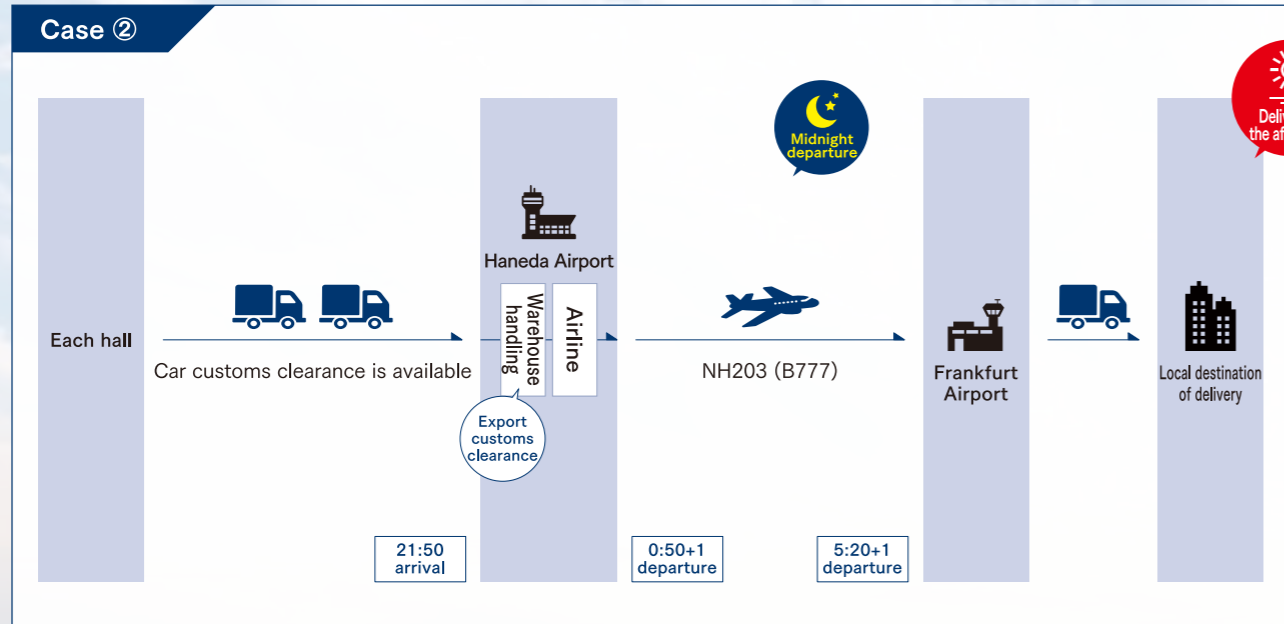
Case ②

Midnight departure

Each hall

Car customs clearance is available

Haneda Airport

Warehouse handling

Airline

Export customs clearance

NH203 (B777)

Frankfurt Airport

Local destination of delivery

Deliv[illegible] the af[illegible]

21:50 arrival

0:50+1 departure

5:20+1 departure